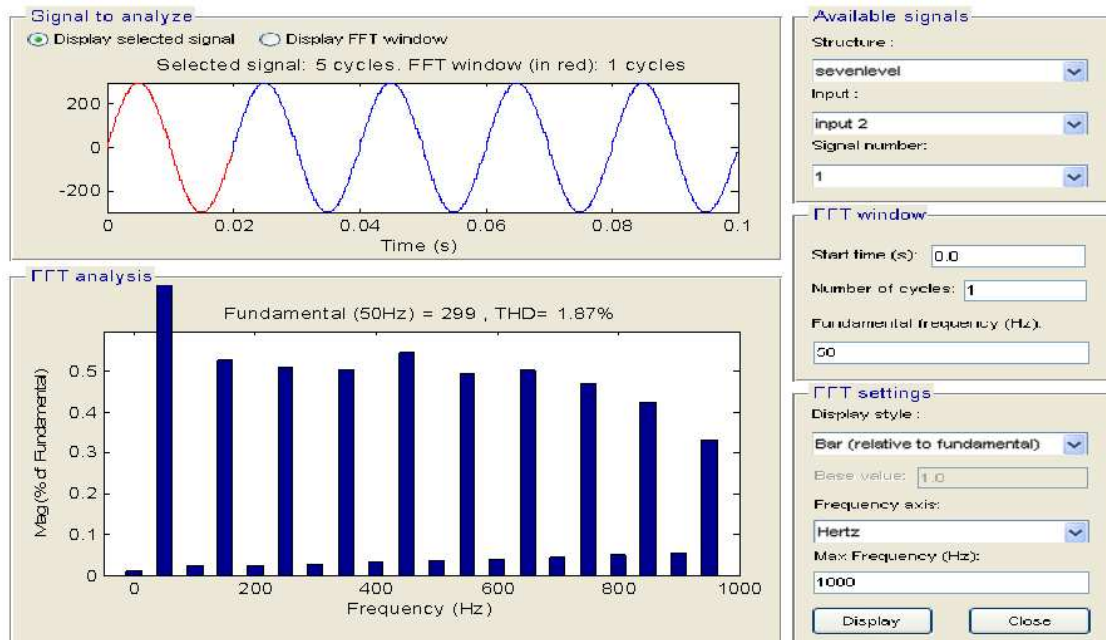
Signal to analyze

Display selected signal

Display FFT window

Selected signal: 5 cycles. FFT window (in red): 1 cycles

200
0
-200

0
0.02
0.04
0.06
0.08
0.1

Time (s)

FFT analysis

Fundamental (50Hz) = 299 , THD= 1.87%

Mag (% of Fundamental)

0.5
0.4
0.3
0.2
0.1
0

0
200
400
600
800
1000

Frequency (Hz)

Available signals

Structure :

sevenlevel

Input :

input 2

Signal number:

1

FFT window

Start time (s): 0.0

Number of cycles: 1

Fundamental frequency (Hz):

50

FFT settings

Display style :

Bar (relative to fundamental)

Base value: 1.0

Frequency axis:

Hertz

Max Frequency (Hz):

1000

Display

Close